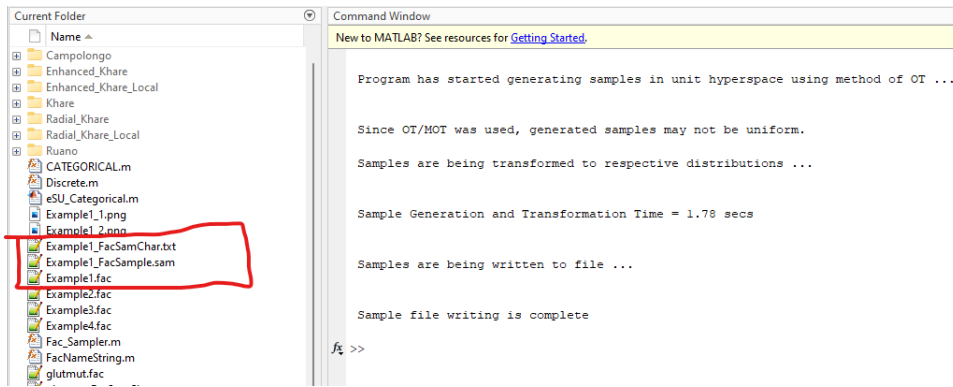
Current Folder

Name ▲

Campolongo
Enhanced_Khare
Enhanced_Khare_Local
Khare
Radial_Khare
Radial_Khare_Local
Ruano
CATEGORICAL.m
Discrete.m
eSU_Categorical.m
Example1_1.png
Example1_2.png
Example1_FacSamChar.txt
Example1_FacSample.sam
Example1.fac
Example2.fac
Example3.fac
Example4.fac
Fac_Sampler.m
FacNameString.m
glutmut.fac

Command Window

New to MATLAB? See resources for Getting Started.

Program has started generating samples in unit hyperspace using method of OT ...

Since OT/MOT was used, generated samples may not be uniform.

Samples are being transformed to respective distributions ...

Sample Generation and Transformation Time = 1.78 secs

Samples are being written to file ...

Sample file writing is complete

fx >>